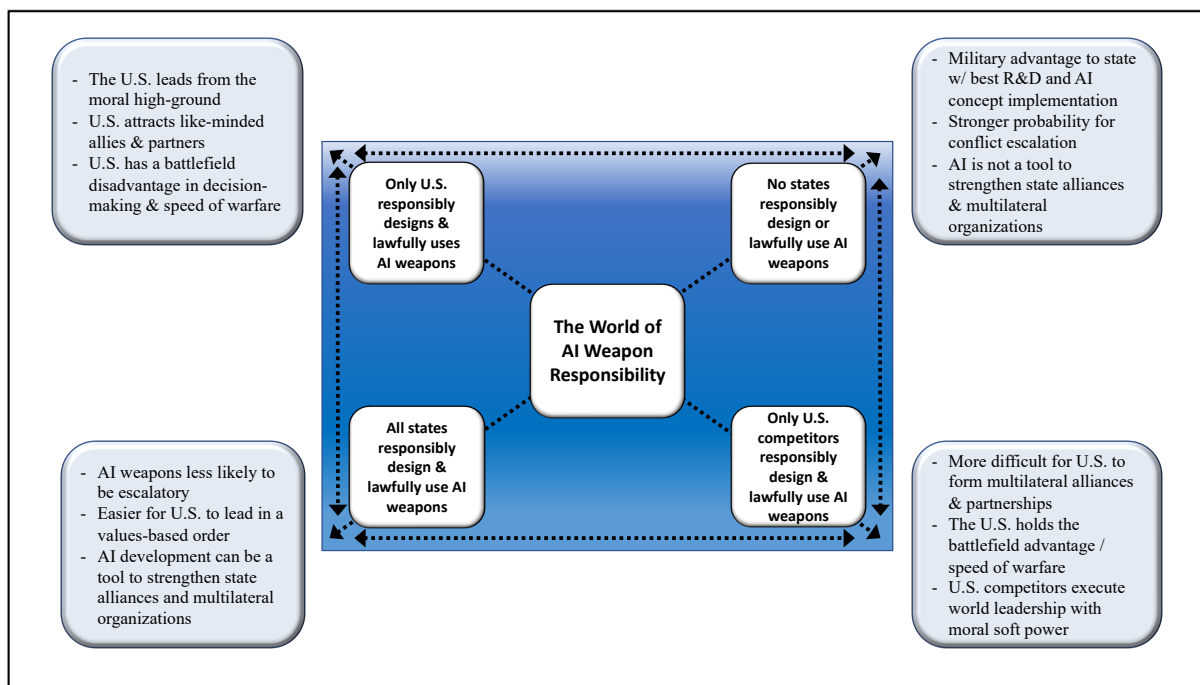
- The U.S. leads from the moral high-ground
- U.S. attracts like-minded allies & partners
- U.S. has a battlefield disadvantage in decision-making & speed of warfare

- Military advantage to state w/ best R&D and AI concept implementation
- Stronger probability for conflict escalation
- AI is not a tool to strengthen state alliances & multilateral organizations

Only U.S. responsibly designs & lawfully uses AI weapons

No states responsibly design or lawfully use AI weapons

The World of AI Weapon Responsibility

All states responsibly design & lawfully use AI weapons

Only U.S. competitors responsibly design & lawfully use AI weapons

- AI weapons less likely to be escalatory
- Easier for U.S. to lead in a values-based order
- AI development can be a tool to strengthen state alliances and multilateral organizations

- More difficult for U.S. to form multilateral alliances & partnerships
- The U.S. holds the battlefield advantage / speed of warfare
- U.S. competitors execute world leadership with moral soft power